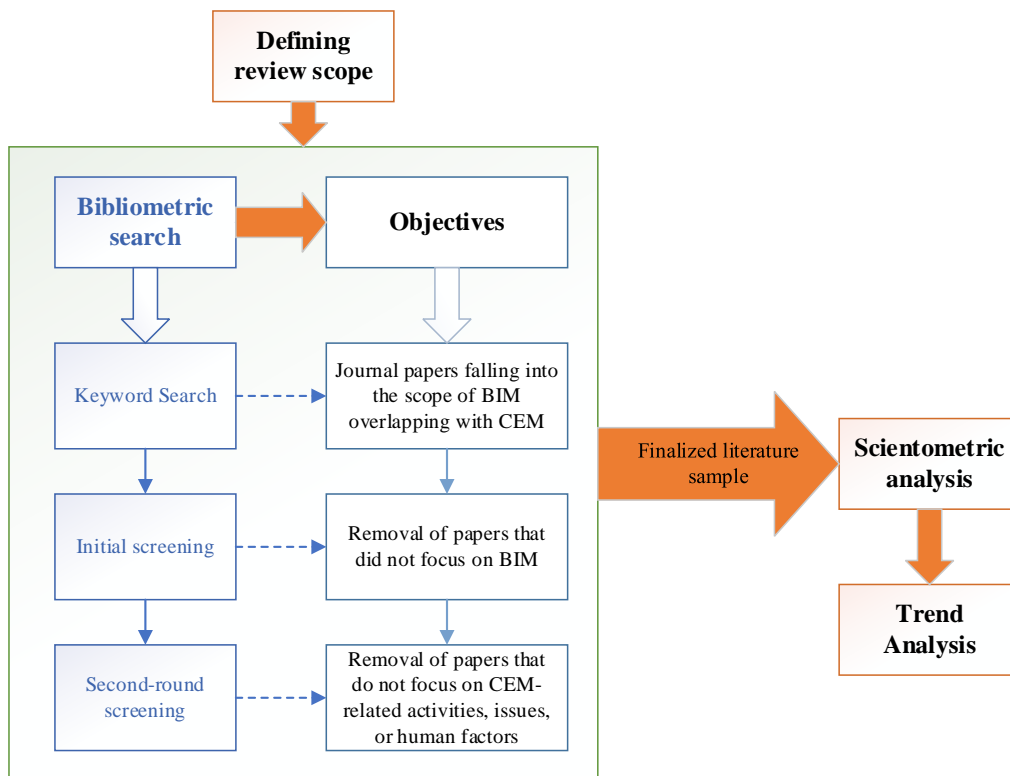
Defining review scope

Bibliometric search

Objectives

Keyword Search

Journal papers falling into the scope of BIM overlapping with CEM

Initial screening

Removal of papers that did not focus on BIM

Second-round screening

Removal of papers that do not focus on CEM-related activities, issues, or human factors

Finalized literature sample

Scientometric analysis

Trend Analysis